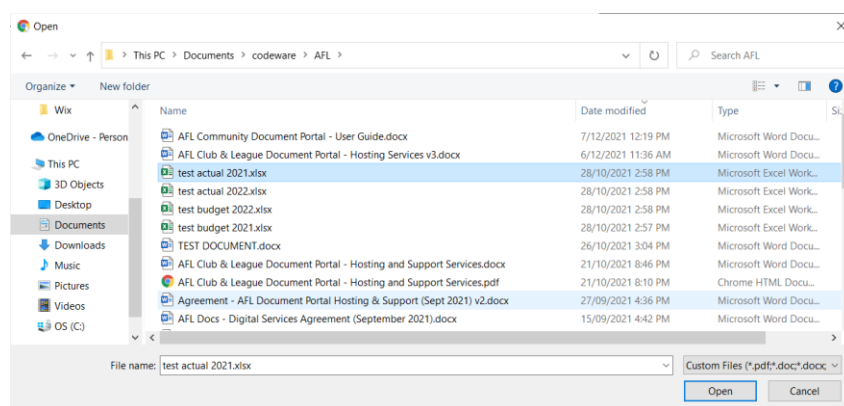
Open

This PC > Documents > codeware > AFL >

Search AFL

Organize ▾ New folder

Wix
OneDrive - Person
This PC
3D Objects
Desktop
Documents
Downloads
Music
Pictures
Videos
OS (C:)

| Name | Date modified | Type | Si |
|---|---|---|---|
| AFL Community Document Portal - User Guide.docx | 7/12/2021 12:19 PM | Microsoft Word Docu... | |
| AFL Club & League Document Portal - Hosting Services v3.docx | 6/12/2021 11:36 AM | Microsoft Word Docu... | |
| test actual 2021.xlsx | 28/10/2021 2:58 PM | Microsoft Excel Work... | |
| test actual 2022.xlsx | 28/10/2021 2:58 PM | Microsoft Excel Work... | |
| test budget 2022.xlsx | 28/10/2021 2:58 PM | Microsoft Excel Work... | |
| test budget 2021.xlsx | 28/10/2021 2:57 PM | Microsoft Excel Work... | |
| TEST DOCUMENT.docx | 26/10/2021 3:04 PM | Microsoft Word Docu... | |
| AFL Club & League Document Portal - Hosting and Support Services.docx | 21/10/2021 8:46 PM | Microsoft Word Docu... | |
| AFL Club & League Document Portal - Hosting and Support Services.pdf | 21/10/2021 8:10 PM | Chrome HTML Docu... | |
| Agreement - AFL Document Portal Hosting & Support (Sept 2021) v2.docx | 27/09/2021 4:36 PM | Microsoft Word Docu... | |
| AFL Docs - Digital Services Agreement (September 2021).docx | 15/09/2021 4:42 PM | Microsoft Word Docu... | |

File name: test actual 2021.xlsx

Custom Files (*.pdf;*.doc;*.docx;

Open Cancel